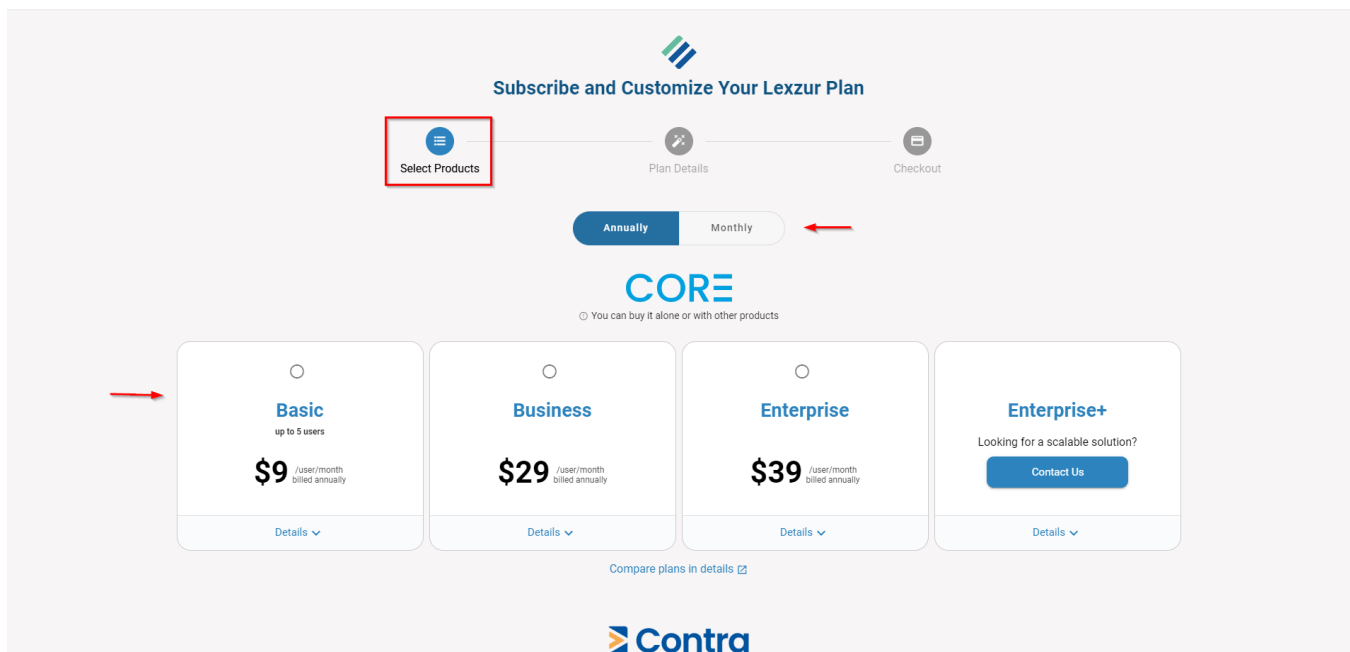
Subscribe and Customize Your Lexzur Plan

Select Products

Plan Details

Checkout

Annually

Monthly

CORE

ⓘ You can buy it alone or with other products

Basic
up to 5 users
$9 /user/month billed annually
Details

Business
$29 /user/month billed annually
Details

Enterprise
$39 /user/month billed annually
Details

Enterprise+
Looking for a scalable solution?
Contact Us
Details

Compare plans in details

Contra